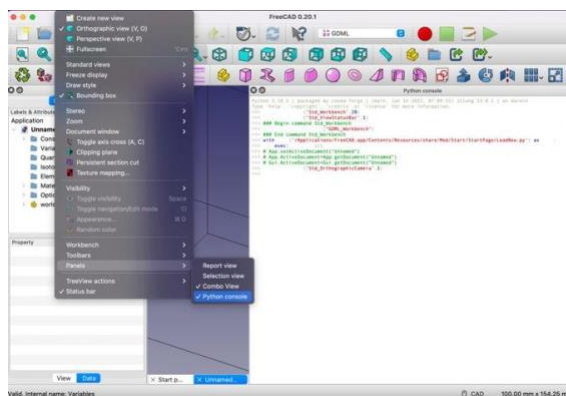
FreeCAD 0.20.1

Create new view
✓ Orthographic view (V, O)
Perspective view (V, P)
Fullscreen
Standard views
Freeze display
Draw style
✓ Bounding box
Stereo
Zoom
Document window
Toggle axis cross (A, C)
Clipping plane
Persistent section cut
Texture mapping...
Visibility
Toggle visibility
Toggle navigation/Edit mode
Appearance...
Random color
Workbench
Toolbars
Panels
TreeView actions
✓ Status bar

Report view
Selection view
✓ Combo View
✓ Python console

GDML

Labels & Attributes
Application
Unnamed
Property

Python console

View Data

Start p... Unnamed...

Valid, internal name: Variables

CAD 100.00 mm x 154.25 m